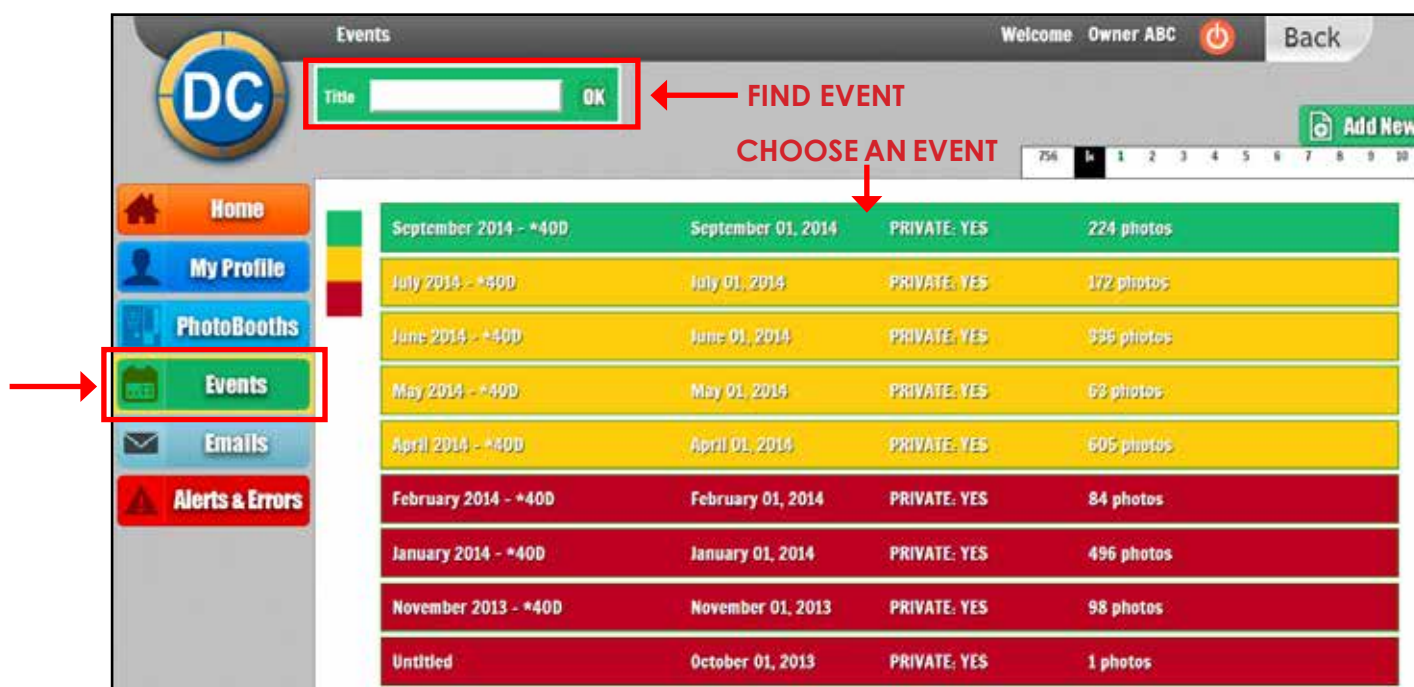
Events

Welcome Owner ABC

Back

DC

Title OK

FIND EVENT

Add New

CHOOSE AN EVENT

756 1 2 3 4 5 6 7 8 9 10

Home

My Profile

PhotoBooths

Events

Emails

Alerts & Errors

| | | | |
|---|---|---|---|
| September 2014 - *40D | September 01, 2014 | PRIVATE: YES | 224 photos |
| July 2014 - *40D | July 01, 2014 | PRIVATE: YES | 172 photos |
| June 2014 - *40D | June 01, 2014 | PRIVATE: YES | 336 photos |
| May 2014 - *40D | May 01, 2014 | PRIVATE: YES | 63 photos |
| April 2014 - *40D | April 01, 2014 | PRIVATE: YES | 605 photos |
| February 2014 - *40D | February 01, 2014 | PRIVATE: YES | 84 photos |
| January 2014 - *40D | January 01, 2014 | PRIVATE: YES | 496 photos |
| November 2013 - *40D | November 01, 2013 | PRIVATE: YES | 98 photos |
| Untitled | October 01, 2013 | PRIVATE: YES | 1 photos |